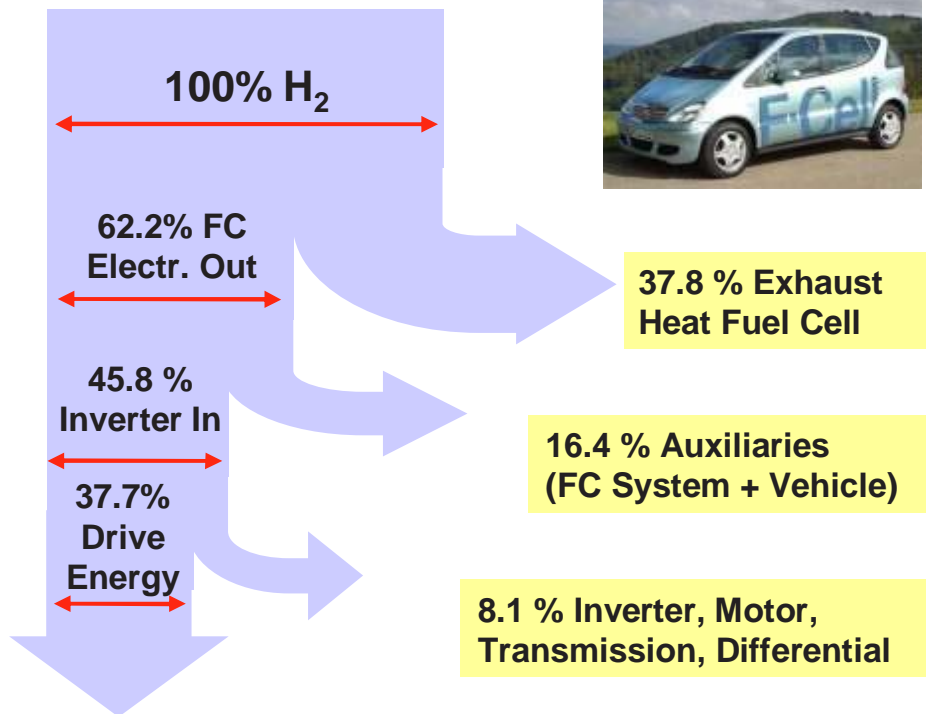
100% $H_2$

62.2% FC Electr. Out

37.8 % Exhaust Heat Fuel Cell

45.8 % Inverter In

16.4 % Auxiliaries (FC System + Vehicle)

37.7% Drive Energy

8.1 % Inverter, Motor, Transmission, Differential

F-Cell